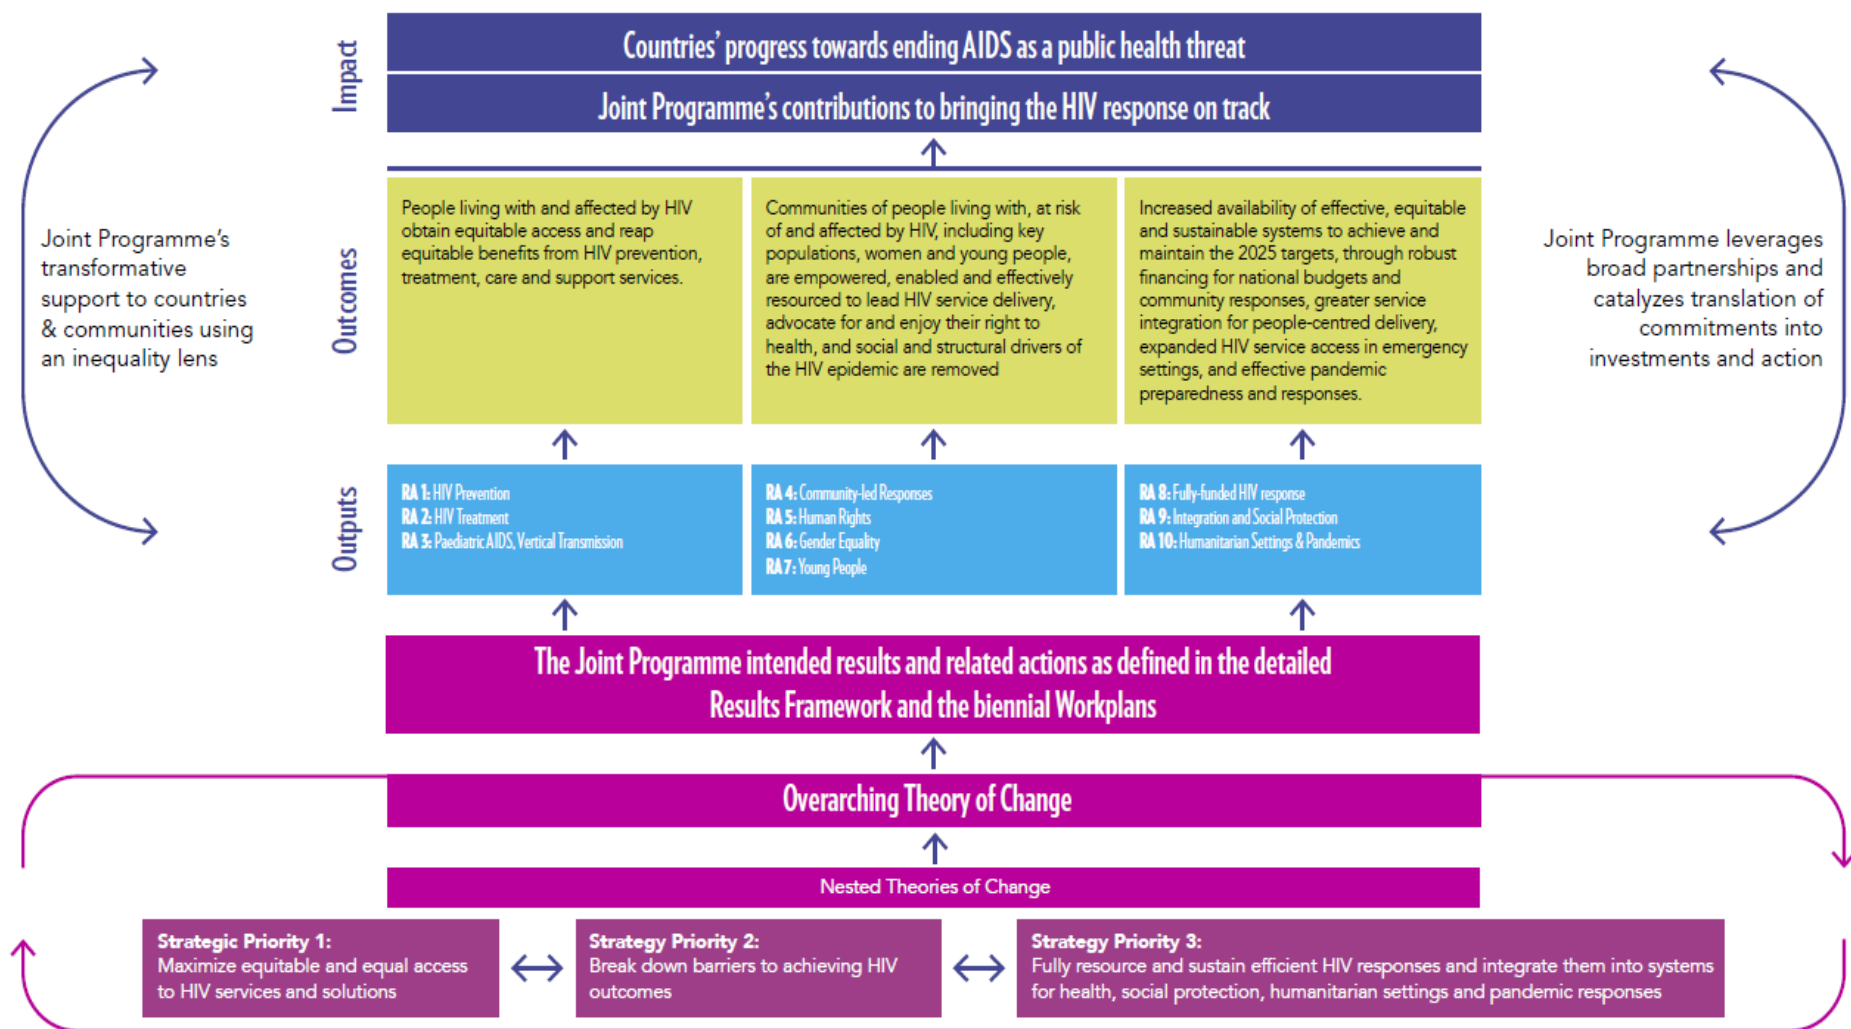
Impact

Countries' progress towards ending AIDS as a public health threat

Joint Programme's contributions to bringing the HIV response on track

Joint Programme's transformative support to countries & communities using an inequality lens

Outcomes

People living with and affected by HIV obtain equitable access and reap equitable benefits from HIV prevention, treatment, care and support services.

Communities of people living with, at risk of and affected by HIV, including key populations, women and young people, are empowered, enabled and effectively resourced to lead HIV service delivery, advocate for and enjoy their right to health, and social and structural drivers of the HIV epidemic are removed

Increased availability of effective, equitable and sustainable systems to achieve and maintain the 2025 targets, through robust financing for national budgets and community responses, greater service integration for people-centred delivery, expanded HIV service access in emergency settings, and effective pandemic preparedness and responses.

Joint Programme leverages broad partnerships and catalyzes translation of commitments into investments and action

Outputs

RA 1: HIV Prevention
RA 2: HIV Treatment
RA 3: Paediatric AIDS, Vertical Transmission

RA 4: Community-led Responses
RA 5: Human Rights
RA 6: Gender Equality
RA 7: Young People

RA 8: Fully-funded HIV response
RA 9: Integration and Social Protection
RA 10: Humanitarian Settings & Pandemics

The Joint Programme intended results and related actions as defined in the detailed Results Framework and the biennial Workplans

Overarching Theory of Change

Nested Theories of Change

Strategic Priority 1:
Maximize equitable and equal access to HIV services and solutions

Strategy Priority 2:
Break down barriers to achieving HIV outcomes

Strategy Priority 3:
Fully resource and sustain efficient HIV responses and integrate them into systems for health, social protection, humanitarian settings and pandemic responses